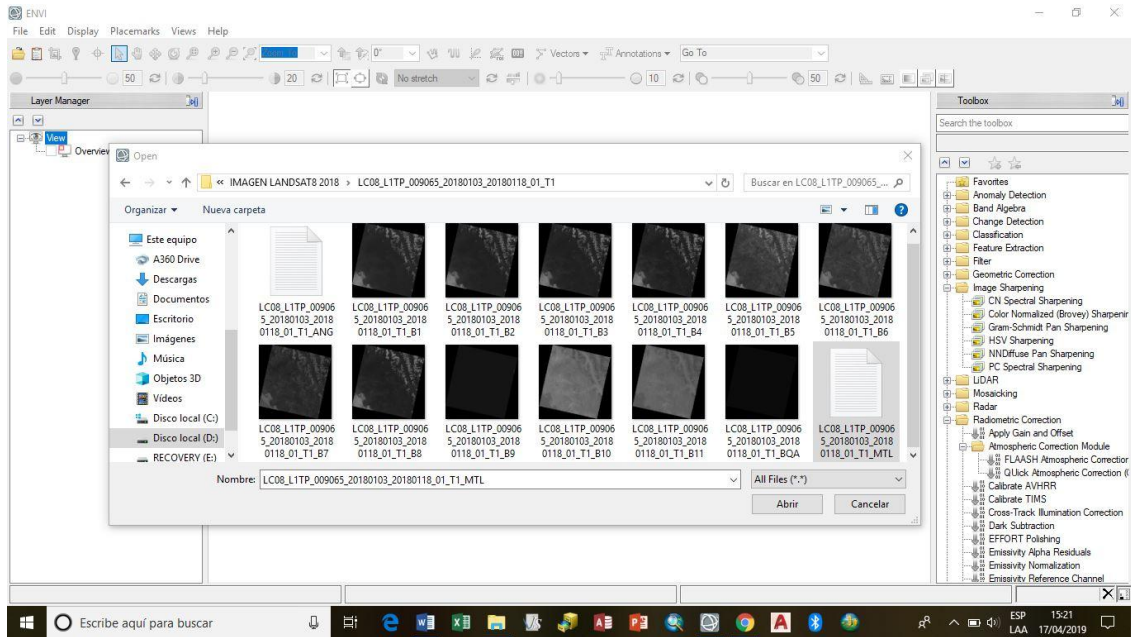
ENVI

File Edit Display Placemarks Views Help

0°

Vectors ▾ Annotations ▾ Go To

50 20 No stretch 10 50

Layer Manager

View

Overview

Open

« IMAGEN LANDSAT8 2018 › LC08_L1TP_009065_20180103_20180118_01_T1

Buscar en LC08_L1TP_009065_...

Organizar ▾ Nueva carpeta

Este equipo
A360 Drive
Descargas
Documentos
Escritorio
Imágenes
Música
Objetos 3D
Vídeos
Disco local (C:)
Disco local (D:)
RECOVERY (E:)

LC08_L1TP_009065_20180103_20180118_01_T1_ANG
LC08_L1TP_009065_20180103_20180118_01_T1_B1
LC08_L1TP_009065_20180103_20180118_01_T1_B2
LC08_L1TP_009065_20180103_20180118_01_T1_B3
LC08_L1TP_009065_20180103_20180118_01_T1_B4
LC08_L1TP_009065_20180103_20180118_01_T1_B5
LC08_L1TP_009065_20180103_20180118_01_T1_B6
LC08_L1TP_009065_20180103_20180118_01_T1_B7
LC08_L1TP_009065_20180103_20180118_01_T1_B8
LC08_L1TP_009065_20180103_20180118_01_T1_B9
LC08_L1TP_009065_20180103_20180118_01_T1_B10
LC08_L1TP_009065_20180103_20180118_01_T1_B11
LC08_L1TP_009065_20180103_20180118_01_T1_BQA
LC08_L1TP_009065_20180103_20180118_01_T1_MTL

Nombre: LC08_L1TP_009065_20180103_20180118_01_T1_MTL

All Files (*.*)

Abrir Cancelar

Toolbox

Search the toolbox

Favorites
Anomaly Detection
Band Algebra
Change Detection
Classification
Feature Extraction
Filter
Geometric Correction
Image Sharpening
CN Spectral Sharpening
Color Normalized (Brovey) Sharpenir
Gram-Schmidt Pan Sharpening
HSV Sharpening
NNDiffuse Pan Sharpening
PC Spectral Sharpening
LiDAR
Mosaicking
Radar
Radiometric Correction
Apply Gain and Offset
Atmospheric Correction Module
FLAASH Atmospheric Correctior
QUick Atmospheric Correction (
Calibrate AVHRR
Calibrate TIMS
Cross-Track Illumination Correction
Dark Subtraction
EFFORT Polishing
Emissivity Alpha Residuals
Emissivity Normalization
Emissivity Reference Channel

Escribe aquí para buscar

ESP LAA 15:21 17/04/2019